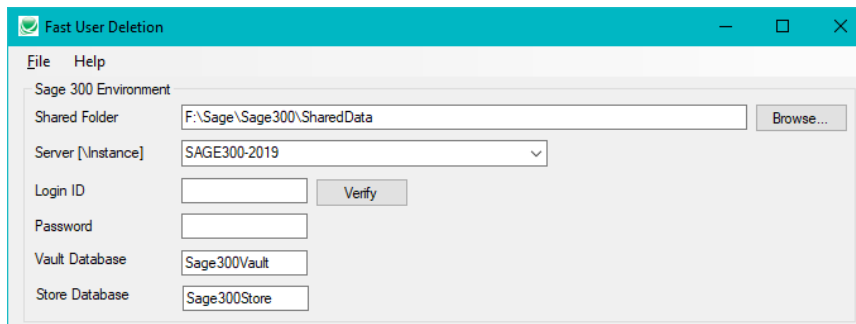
Fast User Deletion

File Help

Sage 300 Environment

Shared Folder F:\Sage\Sage300\SharedData Browse...

Server [\Instance] SAGE300-2019

Login ID Verify

Password

Vault Database Sage300Vault

Store Database Sage300Store